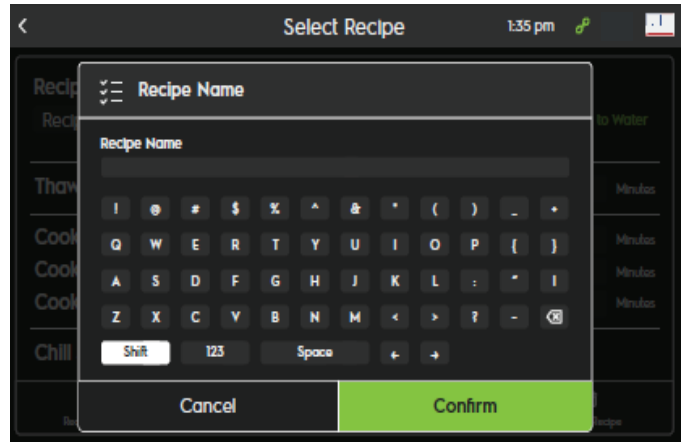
<

Select Recipe

1:35 pm

Recip

Reci

to Water

Thaw

Minutes

Cook

Minutes

Cook

Minutes

Cook

Minutes

Chill

Recipe Name

Recipe Name

| ! | @ | # | $ | % | ^ | & | * | ( | ) | _ | + |
|---|---|---|---|---|---|---|---|---|---|---|---|
| Q | W | E | R | T | Y | U | I | O | P | { | } |
| A | S | D | F | G | H | J | K | L | : | " | \| |
| Z | X | C | V | B | N | M | < | > | ? | - | ⌫ |

Shift

123

Space

←

→

Cancel

Confirm